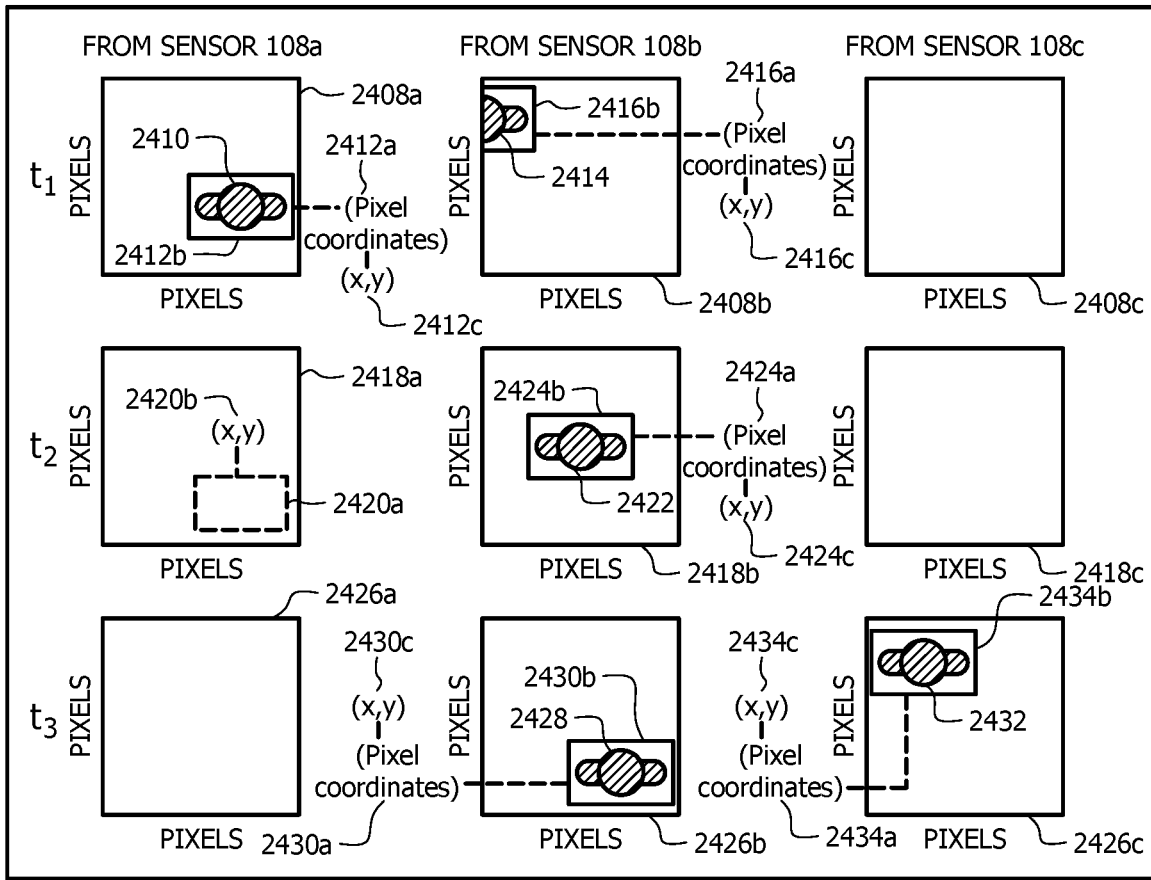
FROM SENSOR 108a FROM SENSOR 108b FROM SENSOR 108c

$t_1$

2408a
2410
2412a
PIXELS
(Pixel coordinates)
(x,y)
2412b
PIXELS
2412c

2416b
2416a
(Pixel coordinates)
(x,y)
PIXELS
2414
2416c
PIXELS
2408b

PIXELS
PIXELS
2408c

$t_2$

2418a
2420b
(x,y)
PIXELS
2420a
PIXELS

2424b
2424a
(Pixel coordinates)
(x,y)
PIXELS
2422
2424c
PIXELS
2418b

PIXELS
PIXELS
2418c

$t_3$

2426a
PIXELS
PIXELS
2430c
(x,y)
(Pixel coordinates)
2430a

2430b
2428
PIXELS
PIXELS
2426b

2434c
(x,y)
(Pixel coordinates)
2434a

2434b
2432
PIXELS
PIXELS
2426c